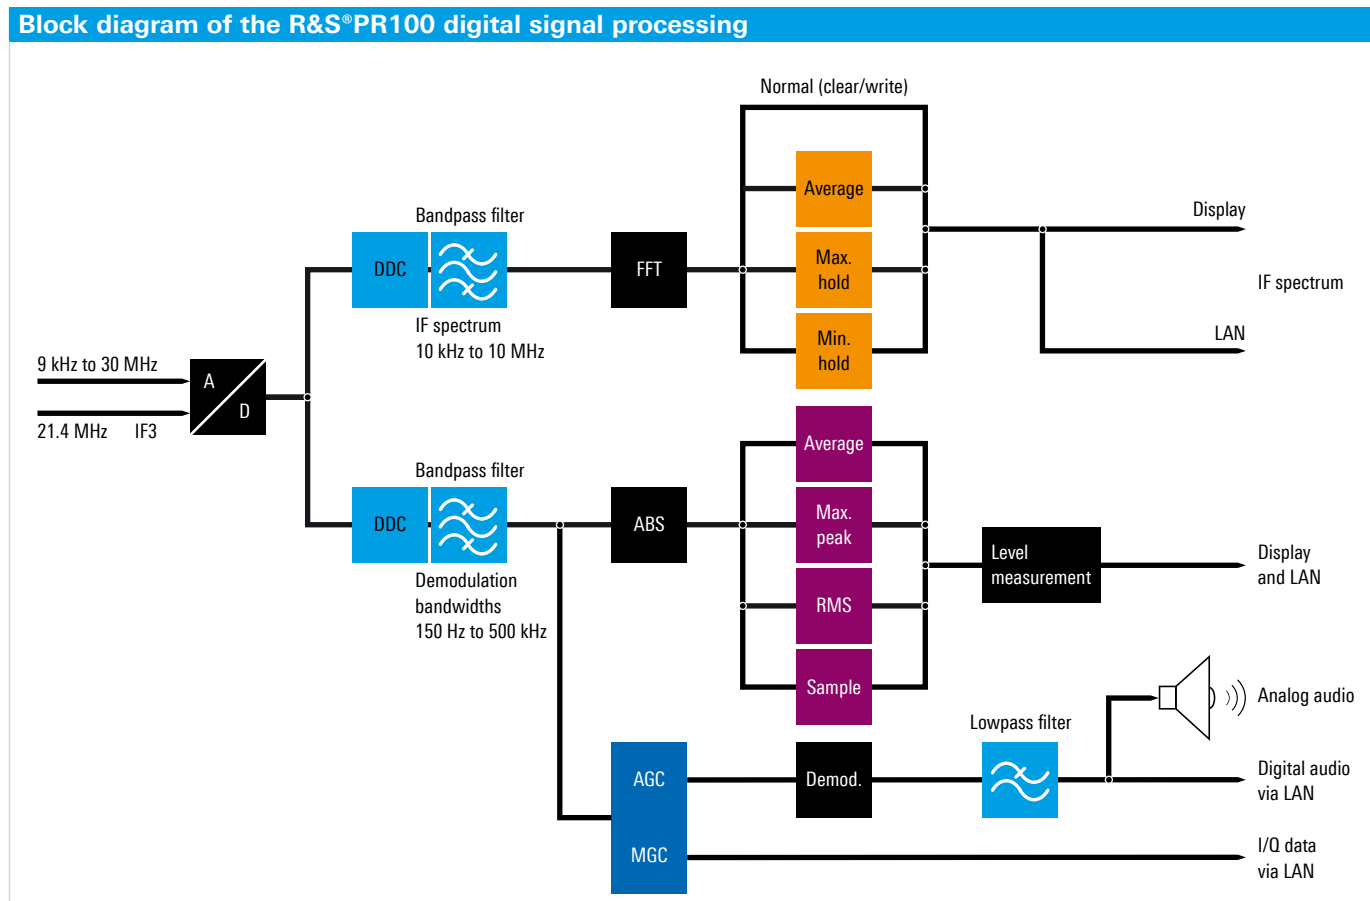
Block diagram of the R&S®PR100 digital signal processing

Normal (clear/write)

9 kHz to 30 MHz

21.4 MHz IF3

A

D

Bandpass filter

DDC

IF spectrum
10 kHz to 10 MHz

FFT

Average

Max.
hold

Min.
hold

Display

IF spectrum

LAN

Bandpass filter

DDC

Demodulation
bandwidths
150 Hz to 500 kHz

ABS

Average

Max.
peak

RMS

Sample

Level
measurement

Display
and LAN

Analog audio

Lowpass filter

AGC

Demod.

Digital audio
via LAN

MGC

I/Q data
via LAN